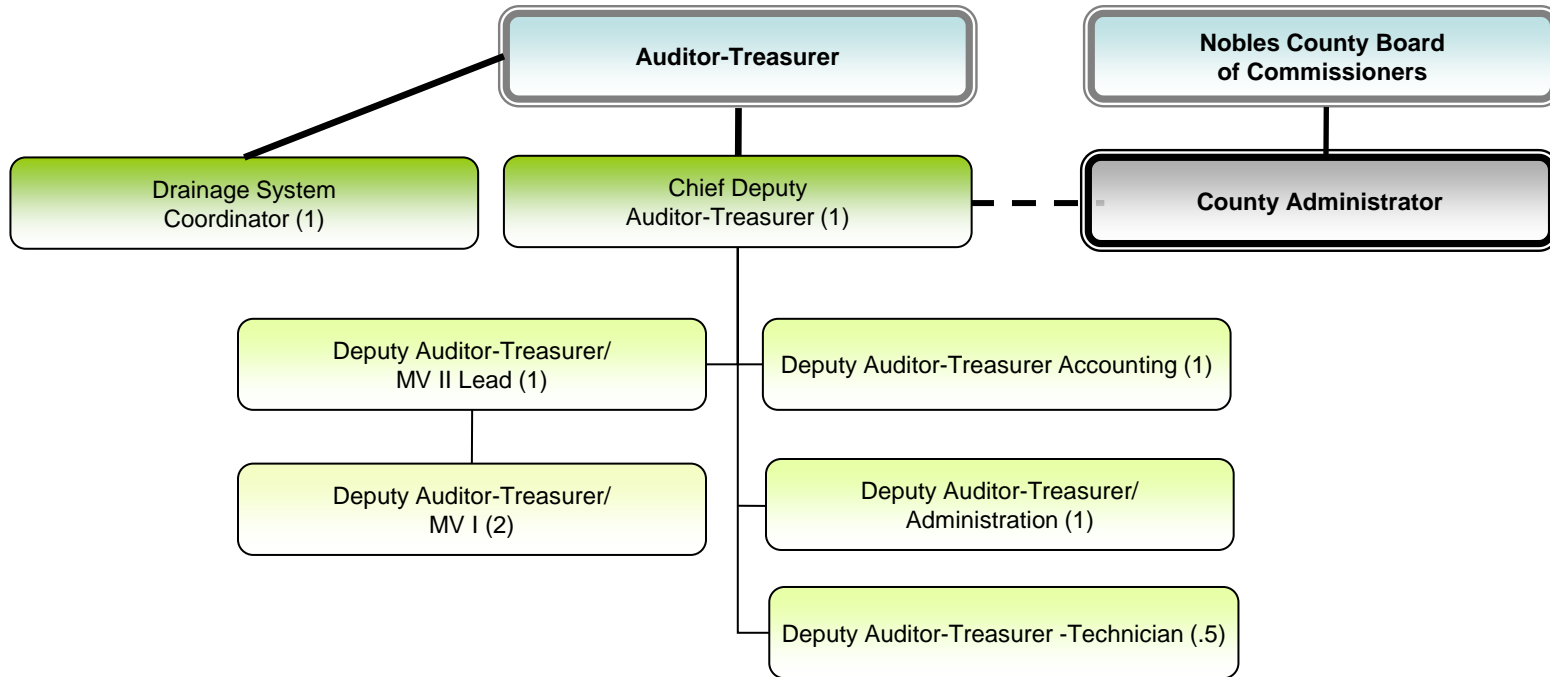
Auditor-Treasurer

Nobles County Board of Commissioners

Drainage System Coordinator (1)

Chief Deputy Auditor-Treasurer (1)

County Administrator

Deputy Auditor-Treasurer/ MV II Lead (1)

Deputy Auditor-Treasurer Accounting (1)

Deputy Auditor-Treasurer/ MV I (2)

Deputy Auditor-Treasurer/ Administration (1)

Deputy Auditor-Treasurer -Technician (.5)